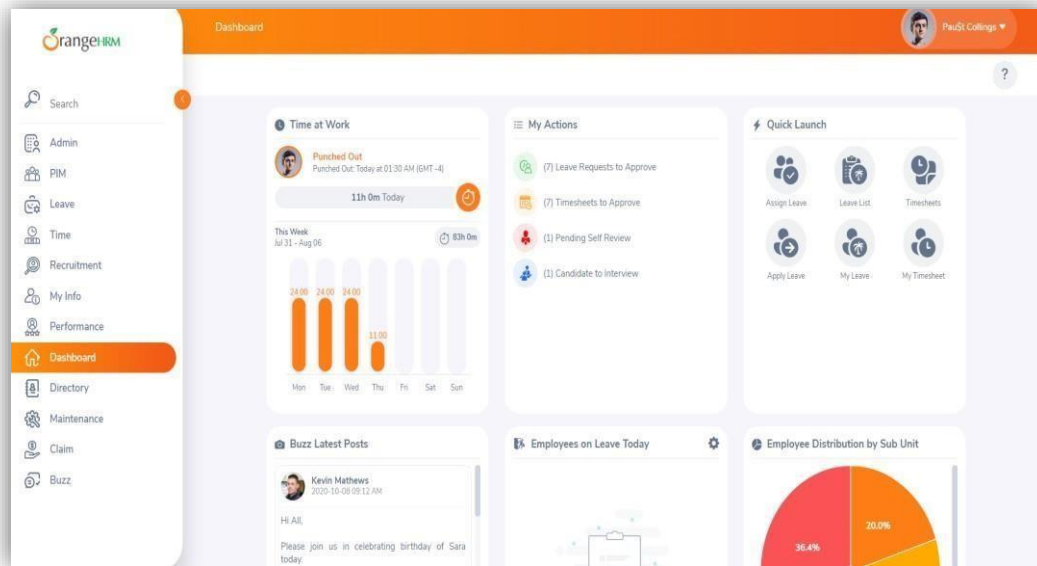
OrangeHRM

Dashboard

Paul Collings

?

Search

Admin

PIM

Leave

Time

Recruitment

My Info

Performance

Dashboard

Directory

Maintenance

Claim

Buzz

Time at Work

Punched Out

Punched Out: Today at 01:30 AM (GMT -4)

11h 0m Today

This Week
Jul 31 - Aug 06

83h 0m

24.00 24.00 24.00 11.00

Mon Tue Wed Thu Fri Sat Sun

My Actions

(7) Leave Requests to Approve

(7) Timesheets to Approve

(1) Pending Self Review

(1) Candidate to Interview

Quick Launch

Assign Leave

Leave List

Timesheets

Apply Leave

My Leave

My Timesheet

Buzz Latest Posts

Kevin Mathews
2020-10-08 09:12 AM

Hi All,

Please join us in celebrating birthday of Sara today.

Employees on Leave Today

Employee Distribution by Sub Unit

20.0%

36.4%